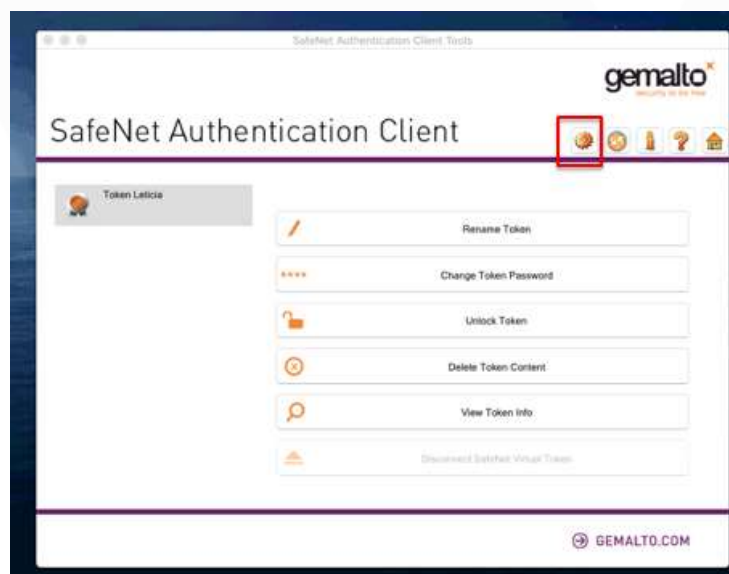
SafeNet Authentication Client Tools

gemalto
security to be free

SafeNet Authentication Client

Token Leticia

Rename Token

****

Change Token Password

Unlock Token

Delete Token Content

View Token Info

Disconnect SafeNet Virtual Token

GEMALTO.COM